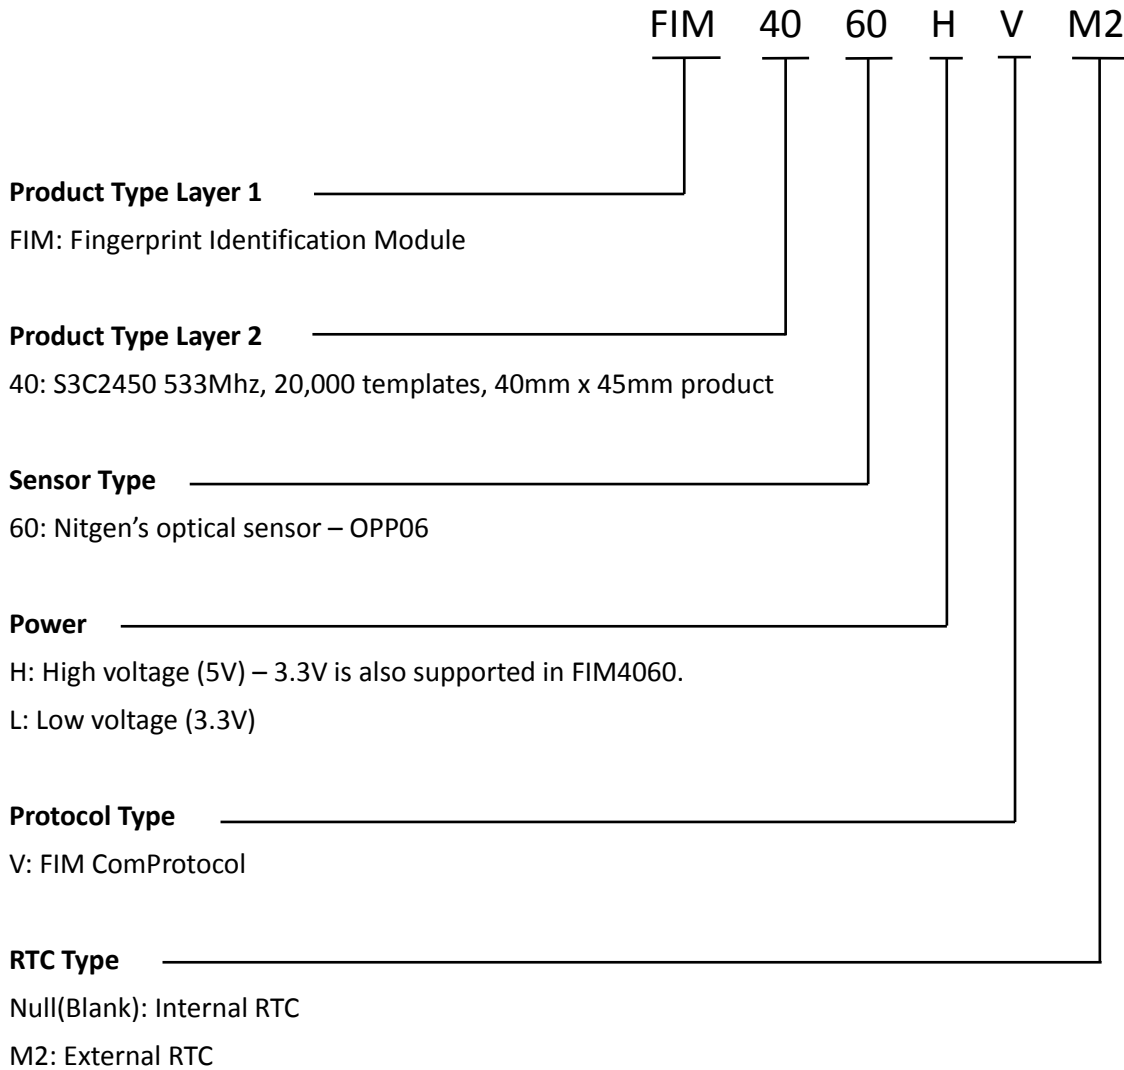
FIM 40 60 H V M2

**Product Type Layer 1**

FIM: Fingerprint Identification Module

**Product Type Layer 2**

40: S3C2450 533Mhz, 20,000 templates, 40mm x 45mm product

**Sensor Type**

60: Nitgen's optical sensor – OPP06

**Power**

H: High voltage (5V) – 3.3V is also supported in FIM4060.

L: Low voltage (3.3V)

**Protocol Type**

V: FIM ComProtocol

**RTC Type**

Null(Blank): Internal RTC

M2: External RTC